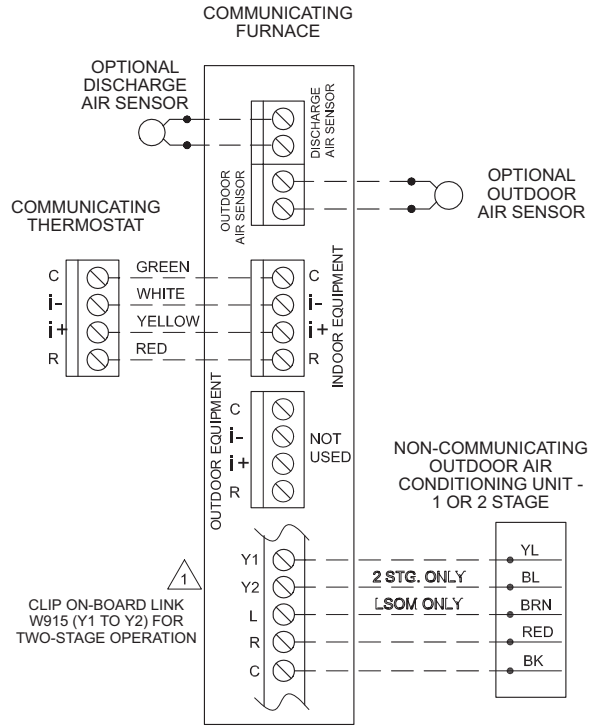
COMMUNICATING FURNACE

OPTIONAL DISCHARGE AIR SENSOR

DISCHARGE AIR SENSOR

OUTDOOR AIR SENSOR

OPTIONAL OUTDOOR AIR SENSOR

COMMUNICATING THERMOSTAT

C
i-
i+
R

GREEN
WHITE
YELLOW
RED

C
i-
i+
R
INDOOR EQUIPMENT

OUTDOOR EQUIPMENT
C
i-
i+
R
NOT USED

NON-COMMUNICATING OUTDOOR AIR CONDITIONING UNIT - 1 OR 2 STAGE

1

CLIP ON-BOARD LINK W915 (Y1 TO Y2) FOR TWO-STAGE OPERATION

Y1
Y2
L
R
C

2 STG. ONLY
LSOM ONLY

YL
BL
BRN
RED
BK